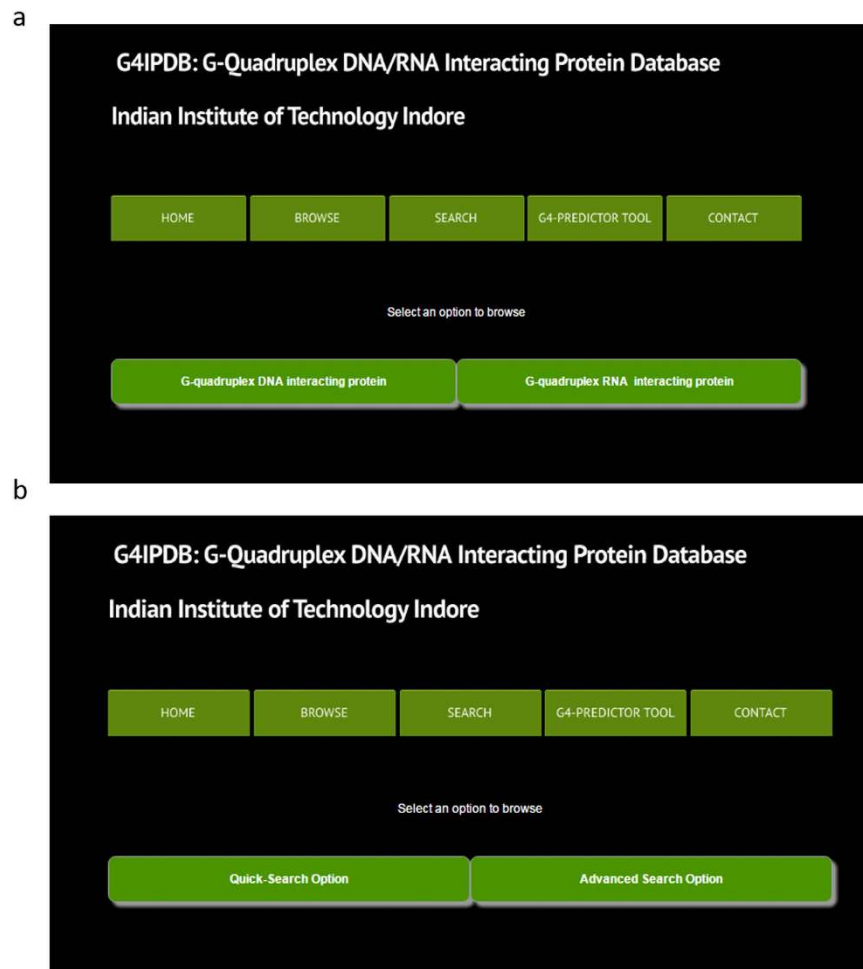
a

G4IPDB: G-Quadruplex DNA/RNA Interacting Protein Database

Indian Institute of Technology Indore

HOME BROWSE SEARCH G4-PREDICTOR TOOL CONTACT

Select an option to browse

G-quadruplex DNA interacting protein G-quadruplex RNA interacting protein

b

G4IPDB: G-Quadruplex DNA/RNA Interacting Protein Database

Indian Institute of Technology Indore

HOME BROWSE SEARCH G4-PREDICTOR TOOL CONTACT

Select an option to browse

Quick-Search Option Advanced Search Option